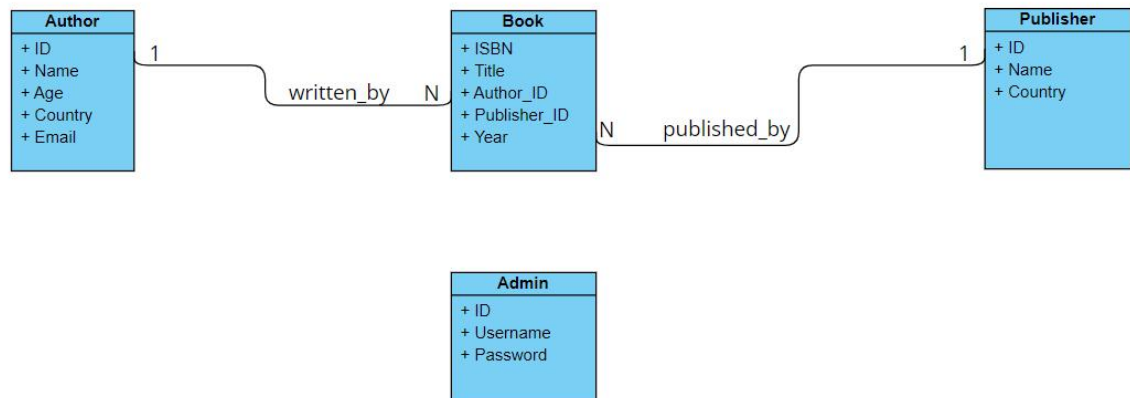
Author
+ ID
+ Name
+ Age
+ Country
+ Email

1

written_by

N

Book
+ ISBN
+ Title
+ Author_ID
+ Publisher_ID
+ Year

N

published_by

1

Publisher
+ ID
+ Name
+ Country

Admin
+ ID
+ Username
+ Password